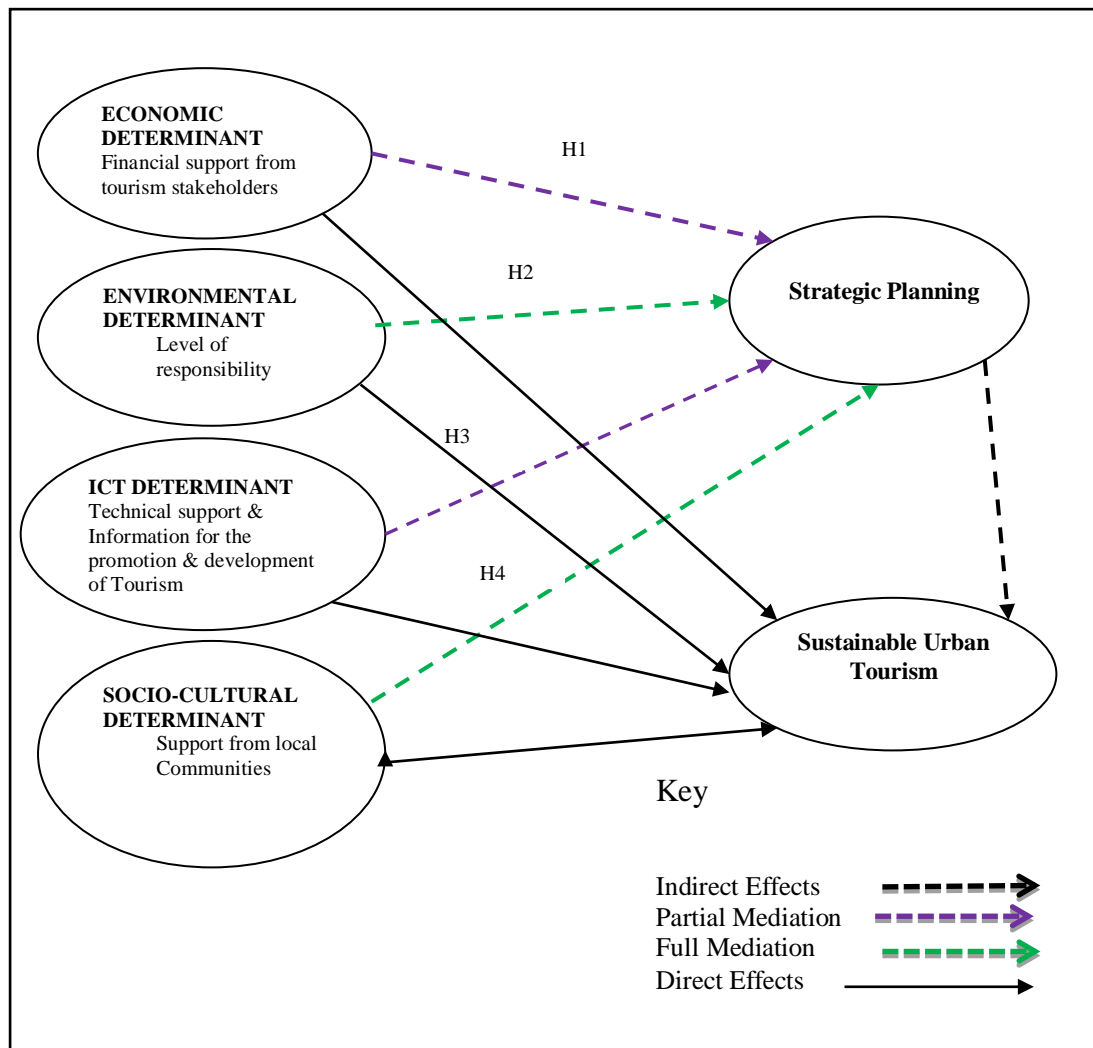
ECONOMIC DETERMINANT
Financial support from tourism stakeholders

H1

H2

ENVIRONMENTAL DETERMINANT
Level of responsibility

Strategic Planning

H3

ICT DETERMINANT
Technical support & Information for the promotion & development of Tourism

H4

Sustainable Urban Tourism

SOCIO-CULTURAL DETERMINANT
Support from local Communities

Key

Indirect Effects
Partial Mediation
Full Mediation
Direct Effects